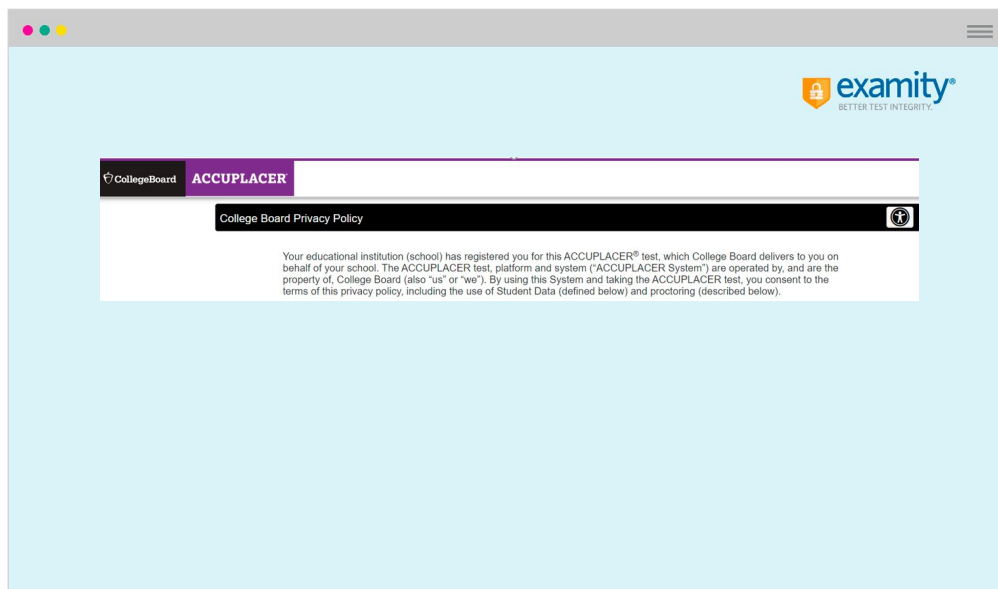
examity®
BETTER TEST INTEGRITY.

CollegeBoard ACCUPLACER

College Board Privacy Policy

Your educational institution (school) has registered you for this ACCUPLACER® test, which College Board delivers to you on behalf of your school. The ACCUPLACER test, platform and system ("ACCUPLACER System") are operated by, and are the property of, College Board (also "us" or "we"). By using this System and taking the ACCUPLACER test, you consent to the terms of this privacy policy, including the use of Student Data (defined below) and proctoring (described below).